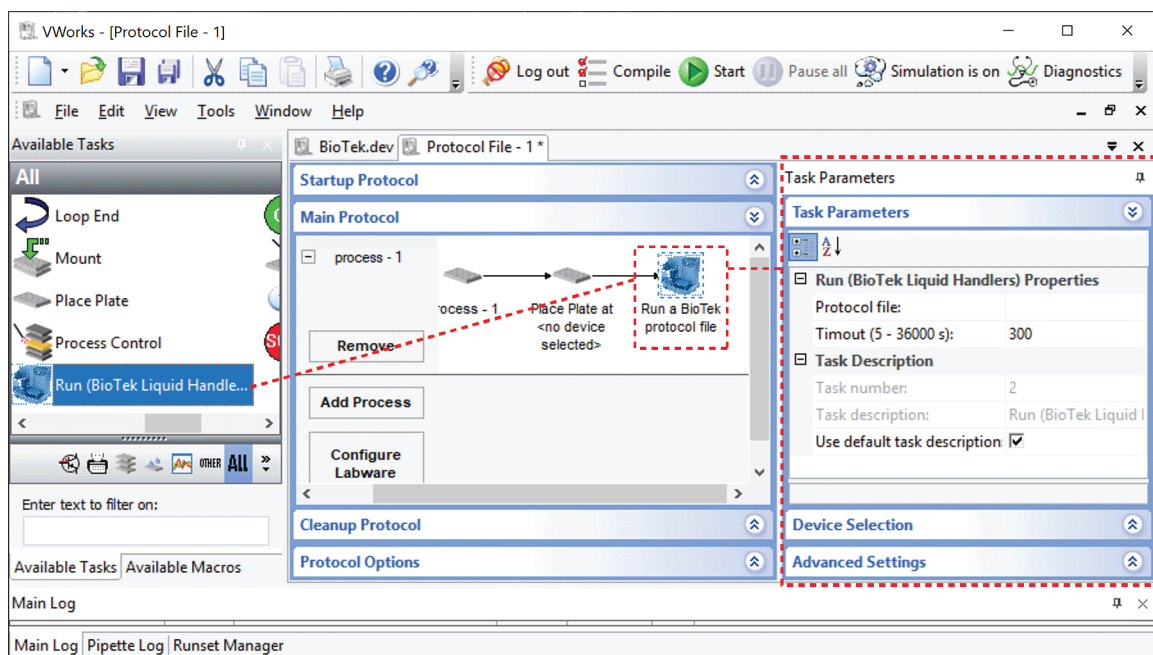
VWorks - [Protocol File - 1]

Log out Compile Start Pause all Simulation is on Diagnostics

File Edit View Tools Window Help

Available Tasks

All

Loop End

Mount

Place Plate

Process Control

Run (BioTek Liquid Handle...

OTHER All

Enter text to filter on:

Available Tasks Available Macros

BioTek.dev Protocol File - 1 *

Startup Protocol

Main Protocol

process - 1

rocess - 1

Place Plate at <no device selected>

Run a BioTek protocol file

Remove

Add Process

Configure Labware

Cleanup Protocol

Protocol Options

Task Parameters

Task Parameters

Run (BioTek Liquid Handlers) Properties

Protocol file:

Timout (5 - 36000 s): 300

Task Description

Task number: 2

Task description: Run (BioTek Liquid I

Use default task description ☑

Device Selection

Advanced Settings

Main Log

Main Log Pipette Log Runset Manager